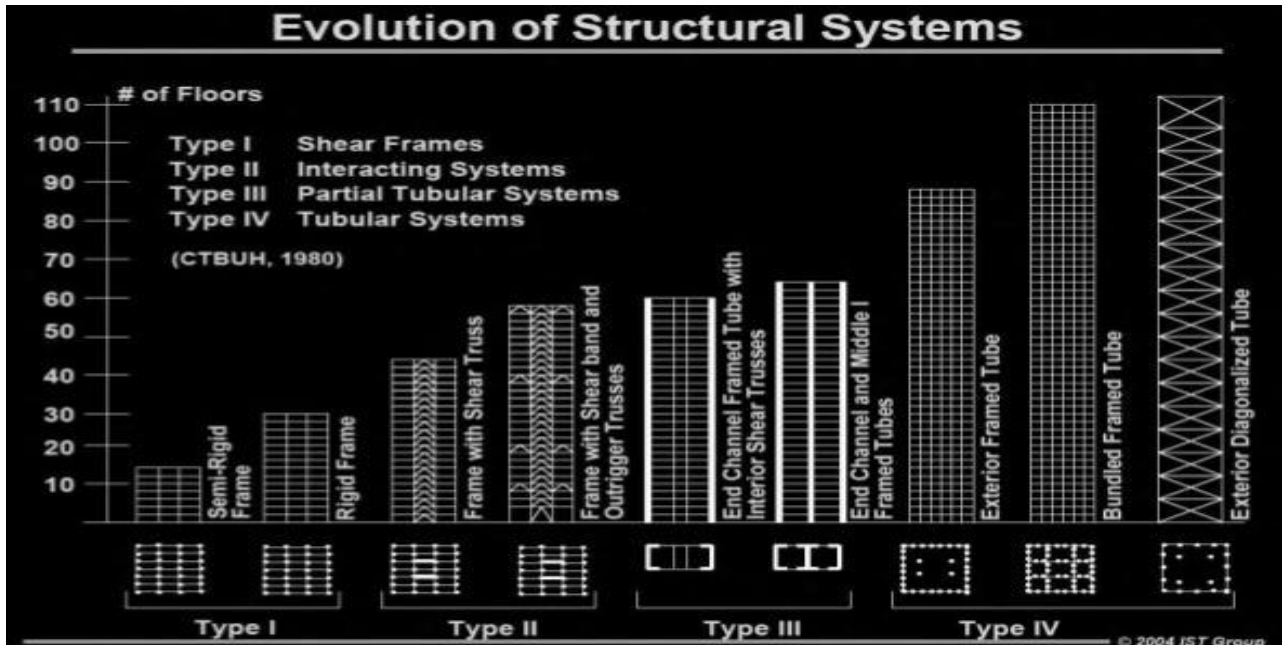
Evolution of Structural Systems

# of Floors

110
100
90
80
70
60
50
40
30
20
10

Type I Shear Frames
Type II Interacting Systems
Type III Partial Tubular Systems
Type IV Tubular Systems

(CTBUH, 1980)

Semi-Rigid Frame

Rigid Frame

Frame with Shear Truss

Frame with Shear band and Outrigger Trusses

End Channel Framed Tube with Interior Shear Trusses

End Channel and Middle I Framed Tubes

Exterior Framed Tube

Bundled Framed Tube

Exterior Diagonalized Tube

Type I

Type II

Type III

Type IV

© 2004 IST Group